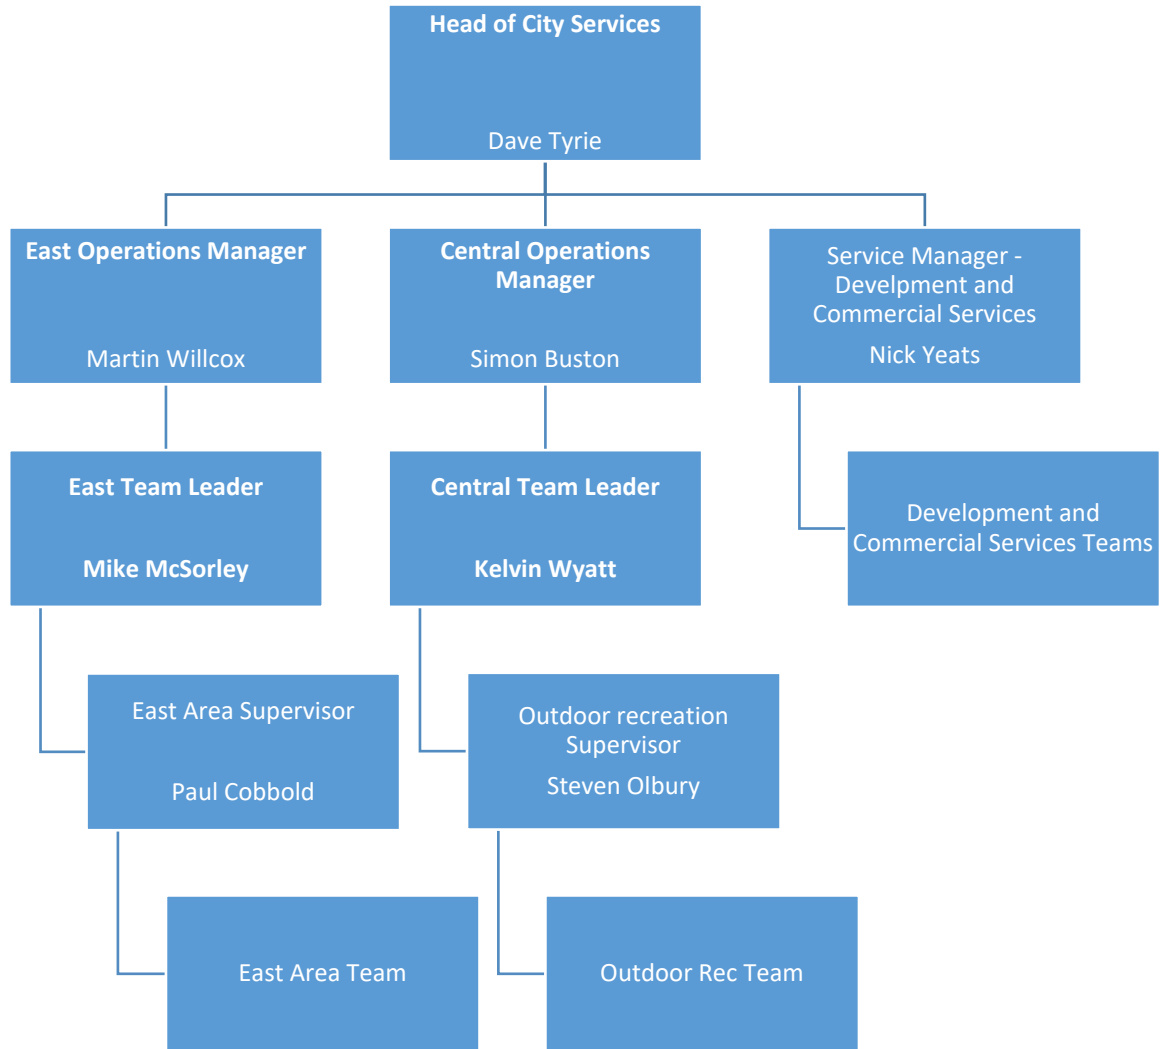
Head of City Services

Dave Tyrie

East Operations Manager

Martin Willcox

Central Operations Manager

Simon Buston

Service Manager - Develpment and Commercial Services

Nick Yeats

East Team Leader

Mike McSorley

Central Team Leader

Kelvin Wyatt

Development and Commercial Services Teams

East Area Supervisor

Paul Cobbold

Outdoor recreation Supervisor

Steven Olbury

East Area Team

Outdoor Rec Team